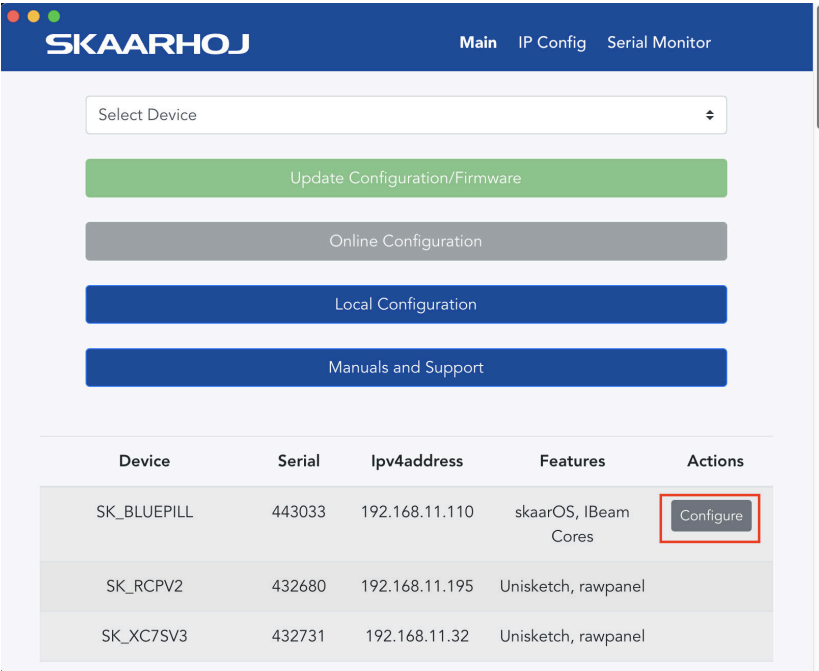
SKAARHOJ

Main IP Config Serial Monitor

Select Device

Update Configuration/Firmware

Online Configuration

Local Configuration

Manuals and Support

| Device | Serial | Ipv4address | Features | Actions |
|---|---|---|---|---|
| SK_BLUEPILL | 443033 | 192.168.11.110 | skaarOS, IBeam Cores | Configure |
| SK_RCPV2 | 432680 | 192.168.11.195 | Unisketch, rawpanel | |
| SK_XC7SV3 | 432731 | 192.168.11.32 | Unisketch, rawpanel | |